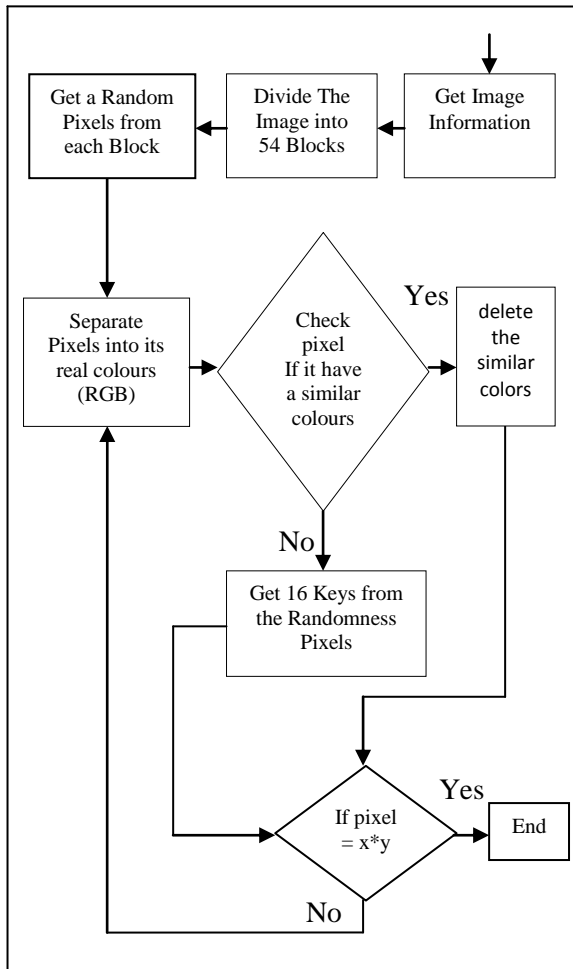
Get Image Information

Divide The Image into 54 Blocks

Get a Random Pixels from each Block

Separate Pixels into its real colours (RGB)

Check pixel If it have a similar colours

Yes

delete the similar colors

No

Get 16 Keys from the Randomness Pixels

If pixel = x*y

Yes

End

No